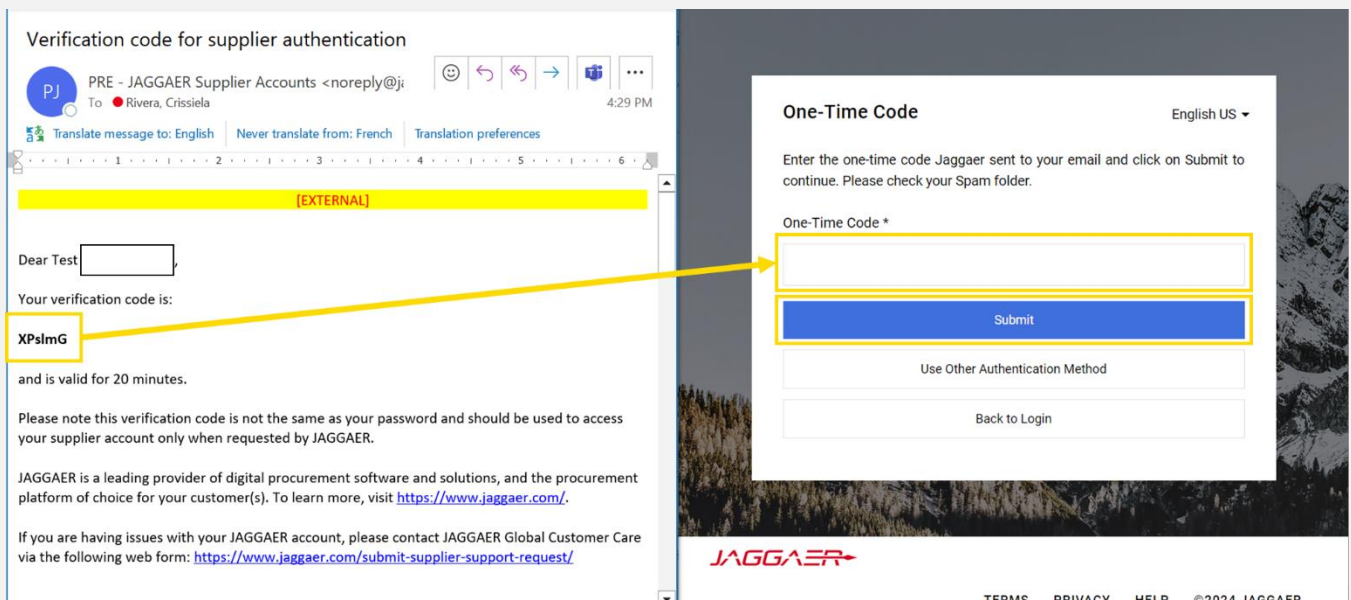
Verification code for supplier authentication

PJ

PRE - JAGGAER Supplier Accounts <noreply@ja

To Rivera, Crissiela

4:29 PM

Translate message to: English | Never translate from: French | Translation preferences

1 2 3 4 5 6

[EXTERNAL]

Dear Test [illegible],

Your verification code is:

XPslmG

and is valid for 20 minutes.

Please note this verification code is not the same as your password and should be used to access your supplier account only when requested by JAGGAER.

JAGGAER is a leading provider of digital procurement software and solutions, and the procurement platform of choice for your customer(s). To learn more, visit https://www.jaggaer.com/.

If you are having issues with your JAGGAER account, please contact JAGGAER Global Customer Care via the following web form: https://www.jaggaer.com/submit-supplier-support-request/

One-Time Code

English US

Enter the one-time code Jaggaer sent to your email and click on Submit to continue. Please check your Spam folder.

One-Time Code *

Submit

Use Other Authentication Method

Back to Login

JAGGAER

TERMS PRIVACY HELP ©2024 JAGGAER